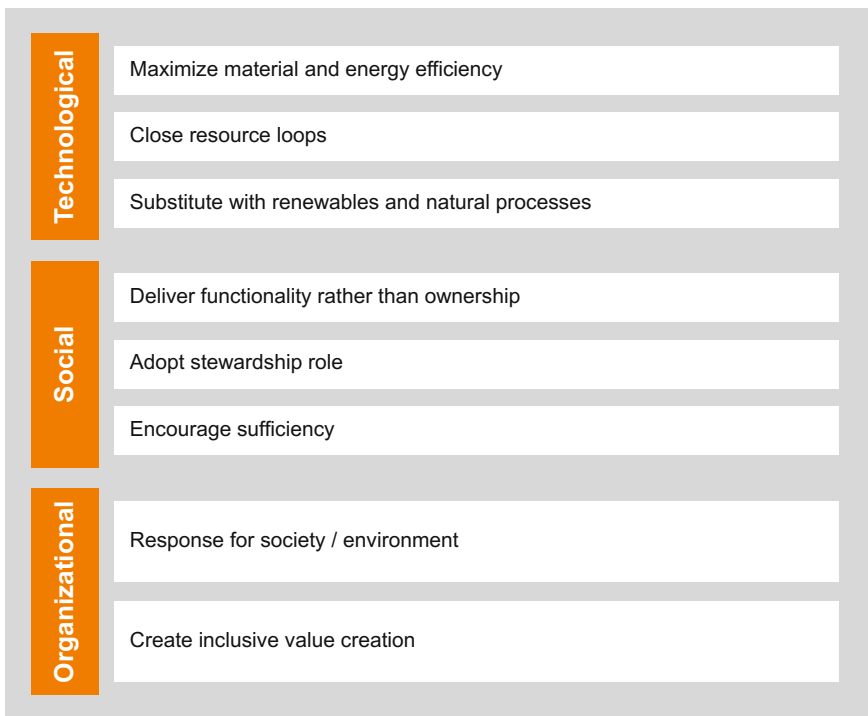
Technological

Maximize material and energy efficiency

Close resource loops

Substitute with renewables and natural processes

Social

Deliver functionality rather than ownership

Adopt stewardship role

Encourage sufficiency

Organizational

Response for society / environment

Create inclusive value creation